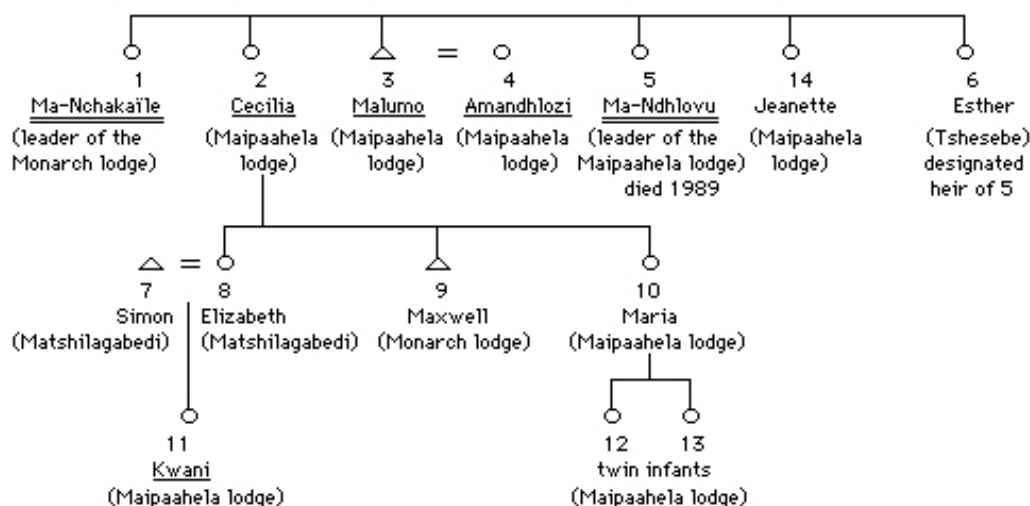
1
Ma-Nchakaïle
(leader of the Monarch lodge)

2
Cecilia
(Maipaahela lodge)

3
Malumo
(Maipaahela lodge)

=

4
Amandhlozi
(Maipaahela lodge)

5
Ma-Ndhlovu
(leader of the Maipaahela lodge)
died 1989

14
Jeanette
(Maipaahela lodge)

6
Esther
(Tshesebe)
designated heir of 5

7
Simon
(Matshilagabedi)

=

8
Elizabeth
(Matshilagabedi)

9
Maxwell
(Monarch lodge)

10
Maria
(Maipaahela lodge)

11
Kwani
(Maipaahela lodge)

12 13
twin infants
(Maipaahela lodge)